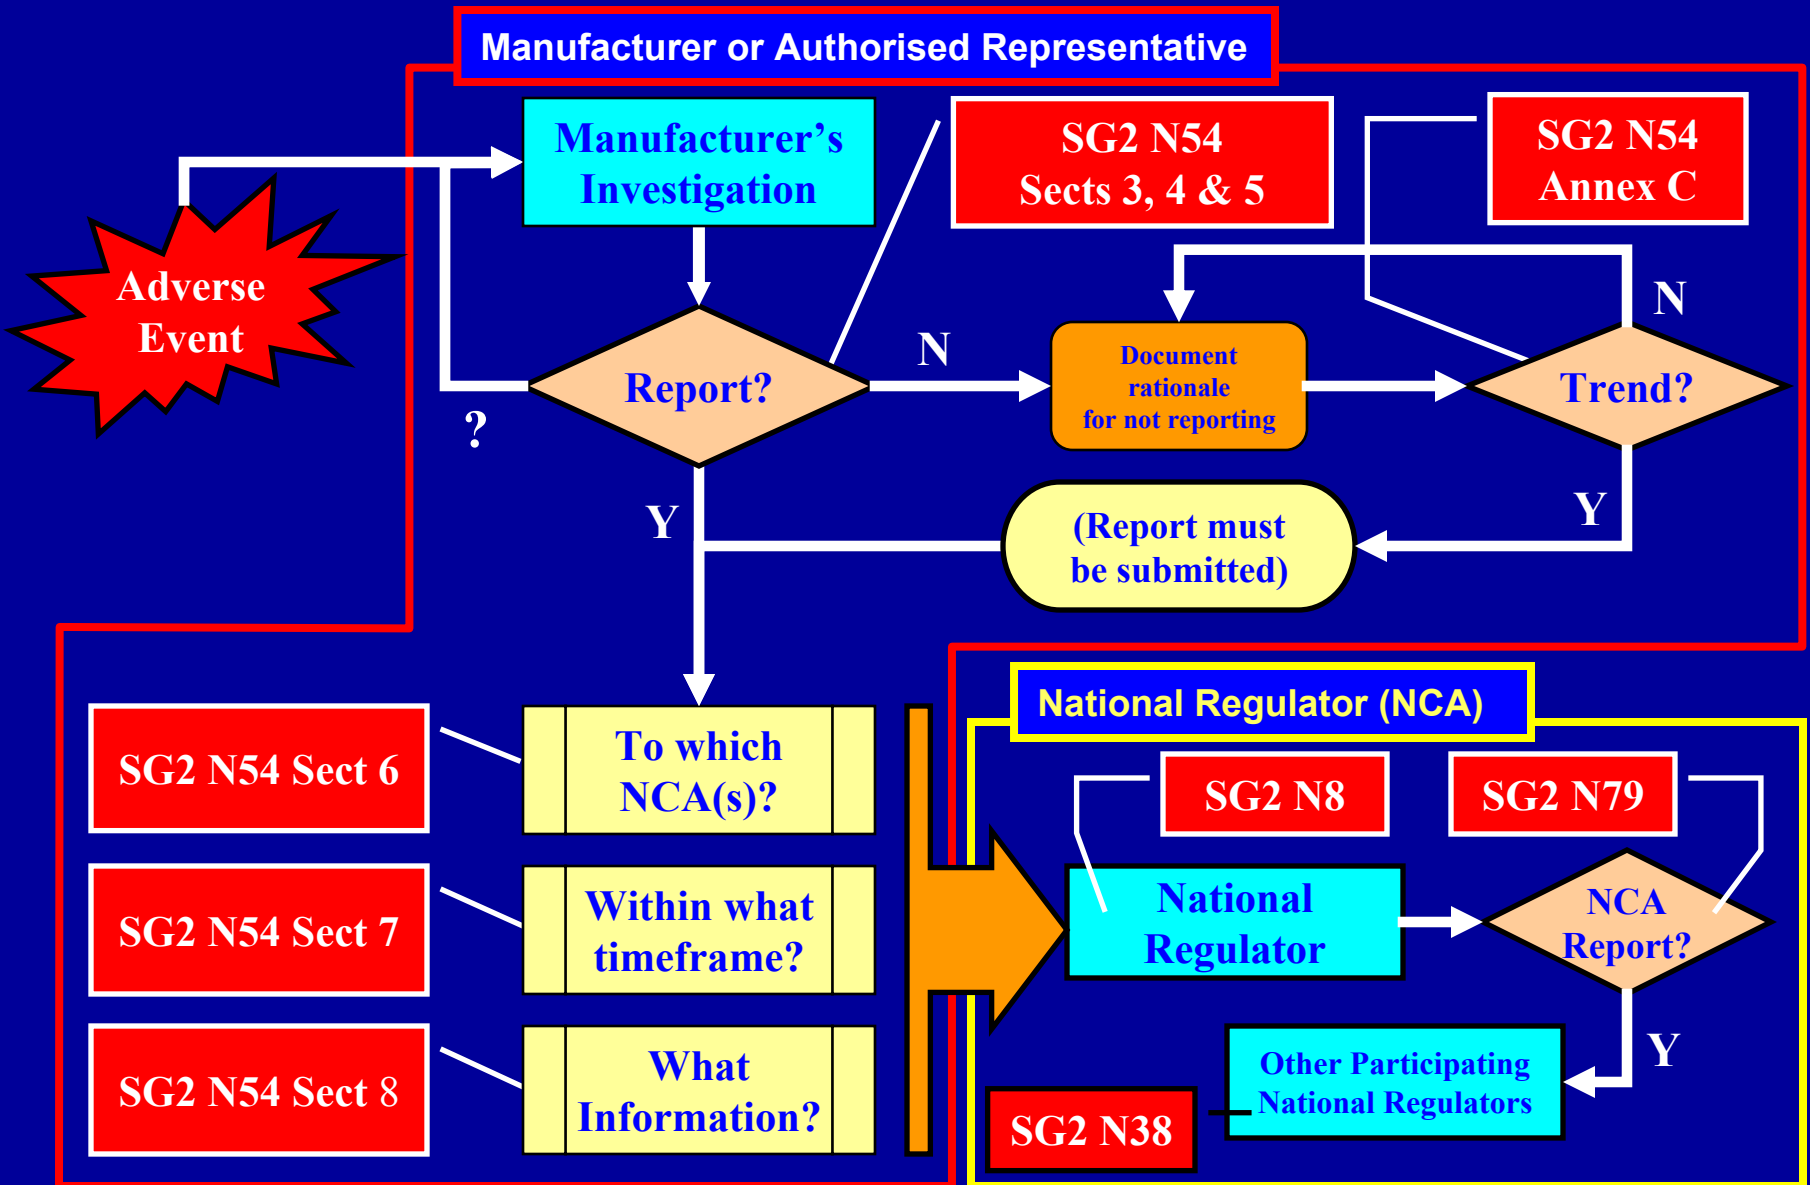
Manufacturer or Authorised Representative

Manufacturer's Investigation

SG2 N54 Sects 3, 4 & 5

SG2 N54 Annex C

Adverse Event

Report?

?

N

Document rationale for not reporting

N

Trend?

Y

Y

(Report must be submitted)

SG2 N54 Sect 6

To which NCA(s)?

SG2 N54 Sect 7

Within what timeframe?

SG2 N54 Sect 8

What Information?

National Regulator (NCA)

SG2 N8

SG2 N79

National Regulator

NCA Report?

Y

Other Participating National Regulators

SG2 N38